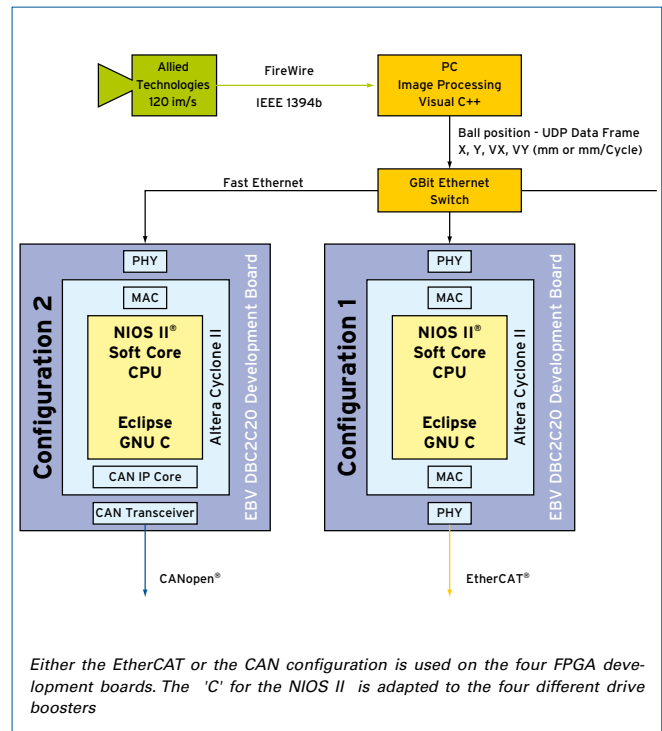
Allied Technologies 120 im/s

FireWire

IEEE 1394b

PC
Image Processing
Visual C++

Ball position - UDP Data Frame
X, Y, VX, VY (mm or mm/Cycle)

Fast Ethernet

GBit Ethernet
Switch

Configuration 2

PHY

MAC

NIOS II®
Soft Core
CPU

Eclipse
GNU C

Altera Cyclone II

EBV DBC2C20 Development Board

CAN IP Core

CAN Transceiver

CANopen®

Configuration 1

PHY

MAC

NIOS II®
Soft Core
CPU

Eclipse
GNU C

Altera Cyclone II

EBV DBC2C20 Development Board

MAC

PHY

EtherCAT®

Either the EtherCAT or the CAN configuration is used on the four FPGA development boards. The 'C' for the NIOS II is adapted to the four different drive boosters